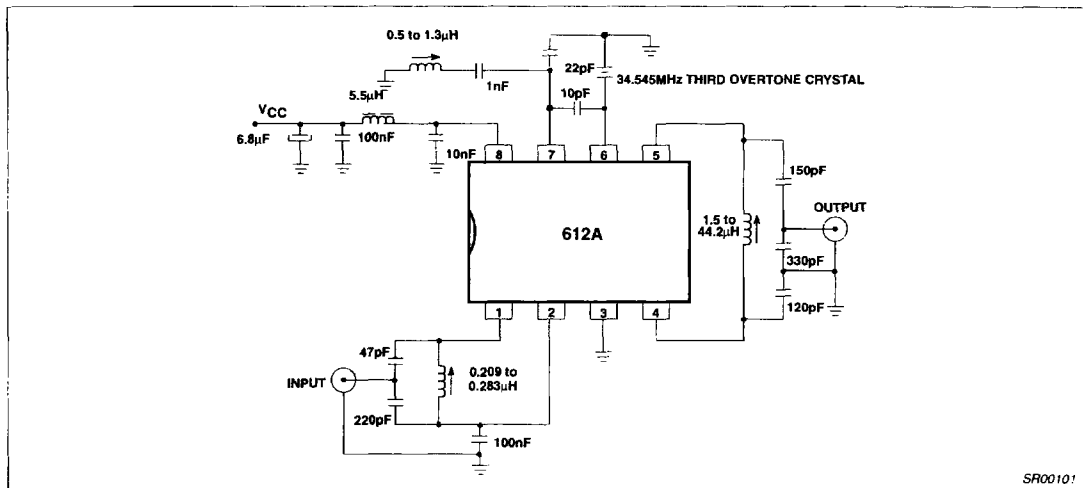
0.5 to 1.3µH

22pF

34.545MHz THIRD OVERTONE CRYSTAL

5.5µH

1nF

10pF

$V_{CC}$

6.8µF

100nF

10nF

8

7

6

5

150pF

OUTPUT

612A

1.5 to 44.2µH

330pF

120pF

1

2

3

4

47pF

INPUT

0.209 to 0.283µH

220pF

100nF

SR00101